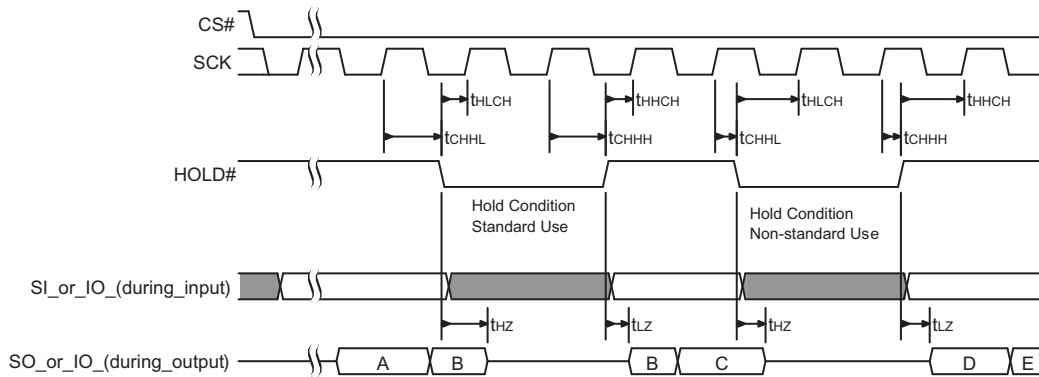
CS#

SCK

$t_{HLCH}$ $t_{HHCH}$ $t_{HLCH}$ $t_{HHCH}$

$t_{CHHL}$ $t_{CHHH}$ $t_{CHHL}$ $t_{CHHH}$

HOLD#

Hold Condition
Standard Use

Hold Condition
Non-standard Use

SI_or_IO_(during_input)

$t_{HZ}$ $t_{LZ}$ $t_{HZ}$ $t_{LZ}$

SO_or_IO_(during_output)

A B B C D E